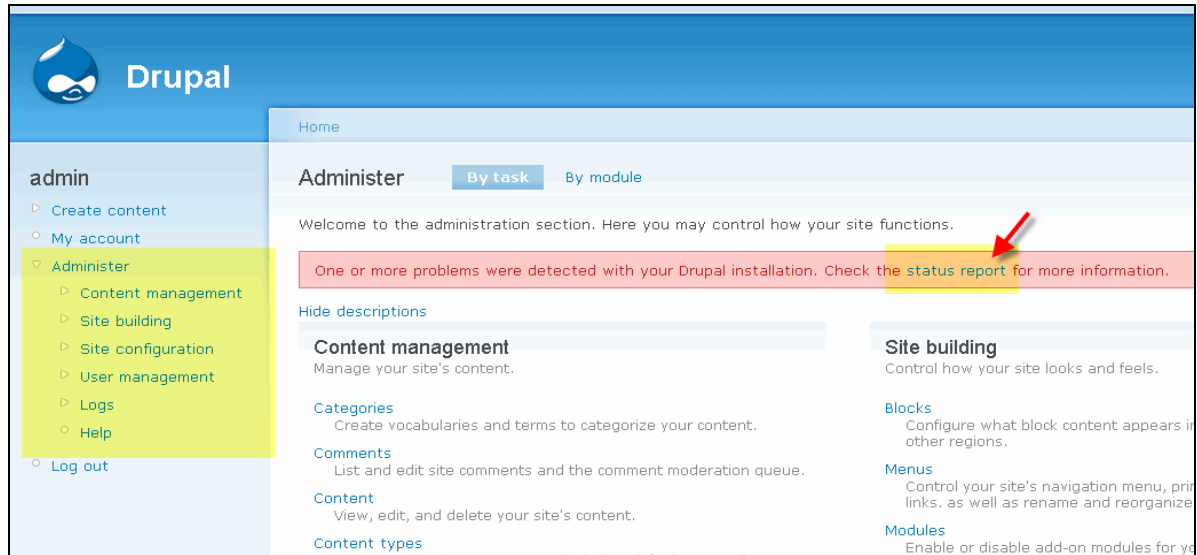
Drupal

Home

admin

Create content
My account
Administer
Content management
Site building
Site configuration
User management
Logs
Help
Log out

Administer By task By module

Welcome to the administration section. Here you may control how your site functions.

One or more problems were detected with your Drupal installation. Check the status report for more information.

Hide descriptions

Content management
Manage your site's content.

Categories
Create vocabularies and terms to categorize your content.

Comments
List and edit site comments and the comment moderation queue.

Content
View, edit, and delete your site's content.

Content types

Site building
Control how your site looks and feels.

Blocks
Configure what block content appears i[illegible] other regions.

Menus
Control your site's navigation menu, pri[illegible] links. as well as rename and reorganize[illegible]

Modules
Enable or disable add-on modules for yo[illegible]